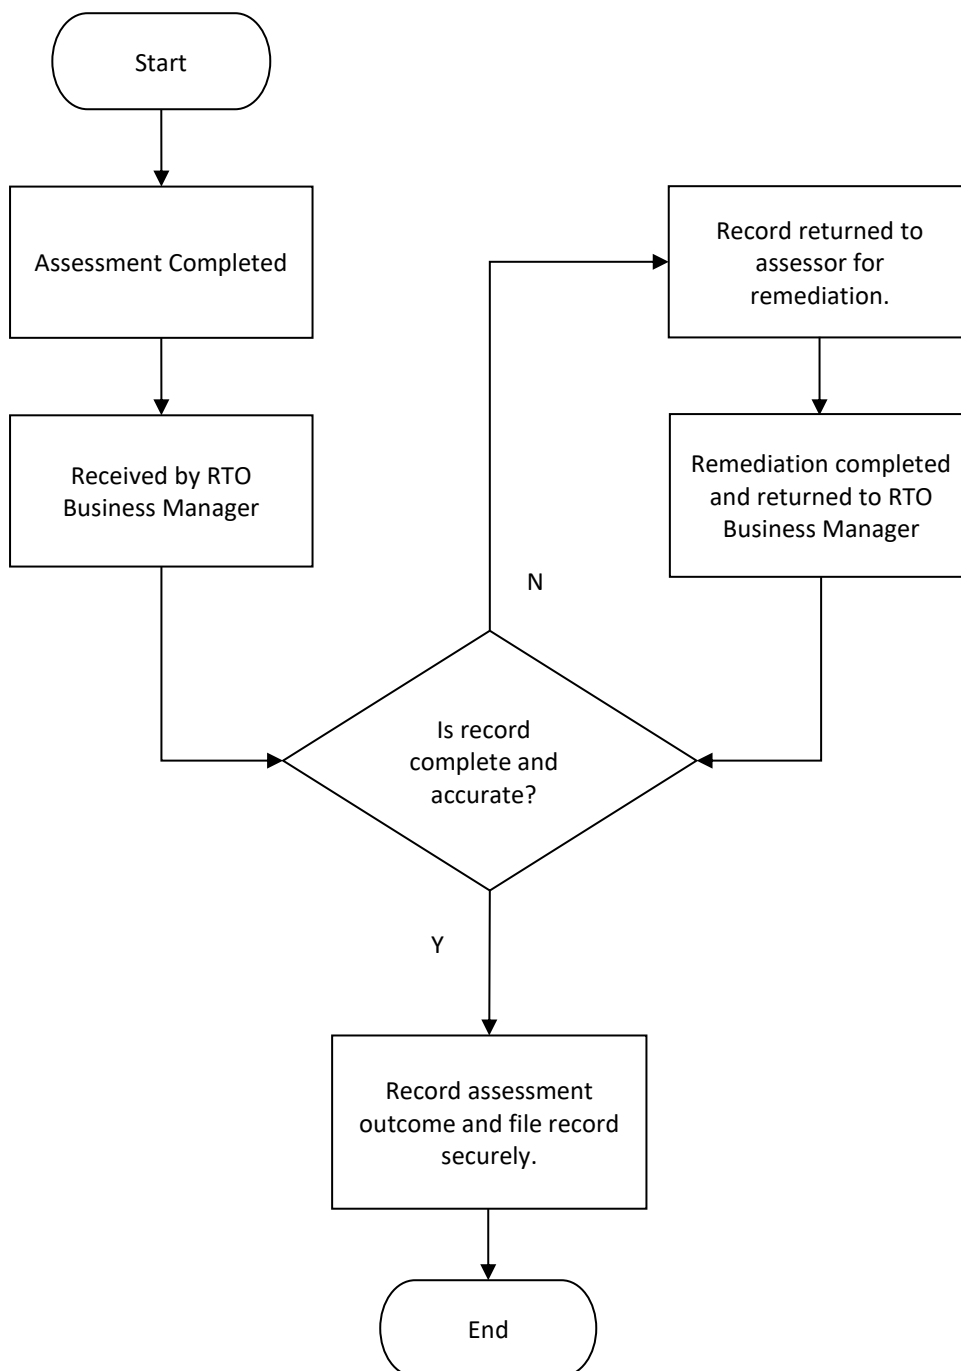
Start

Assessment Completed

Received by RTO Business Manager

Record returned to assessor for remediation.

Remediation completed and returned to RTO Business Manager

N

Is record complete and accurate?

Y

Record assessment outcome and file record securely.

End